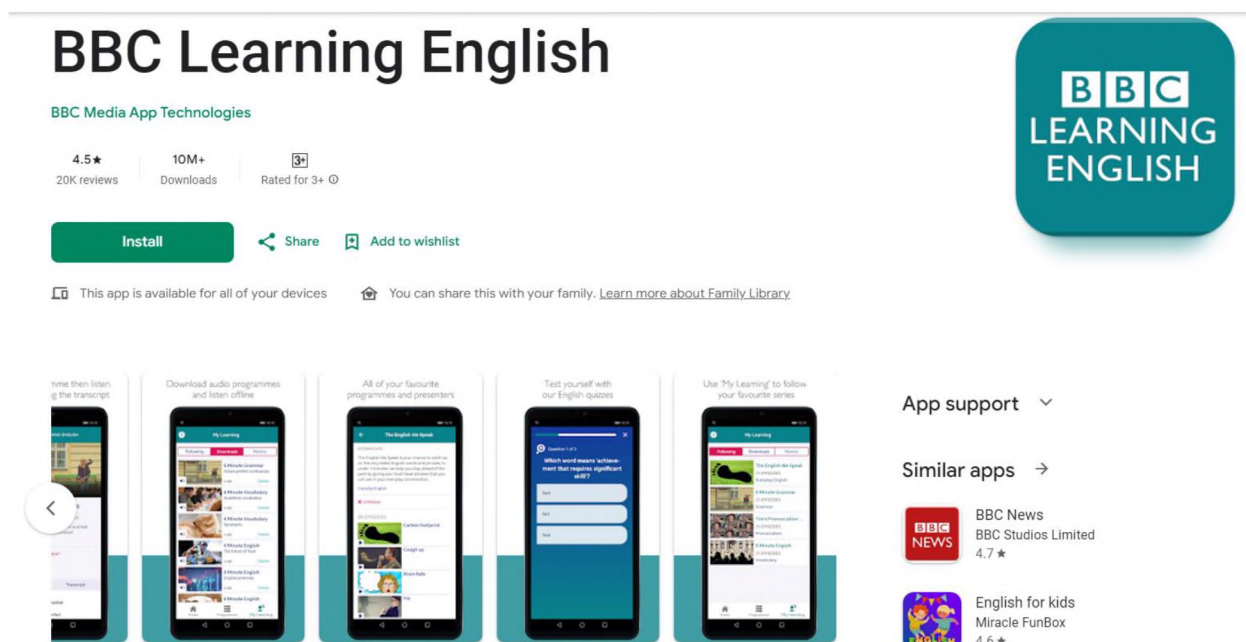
BBC Learning English

BBC Media App Technologies

4.5★
20K reviews

10M+
Downloads

3+
Rated for 3+

Install

Share

Add to wishlist

This app is available for all of your devices

You can share this with your family. Learn more about Family Library

BBC LEARNING ENGLISH

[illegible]mme then listen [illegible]g the transcript

Download audio programmes and listen offline

All of your favourite programmes and presenters

Test yourself with our English quizzes

Use 'My Learning' to follow your favourite series

My Learning

The English We Speak

Which word means 'achievement that requires significant skill'?

My Learning

App support

Similar apps →

BBC News
BBC Studios Limited
4.7★

English for kids
Miracle FunBox
4.6★